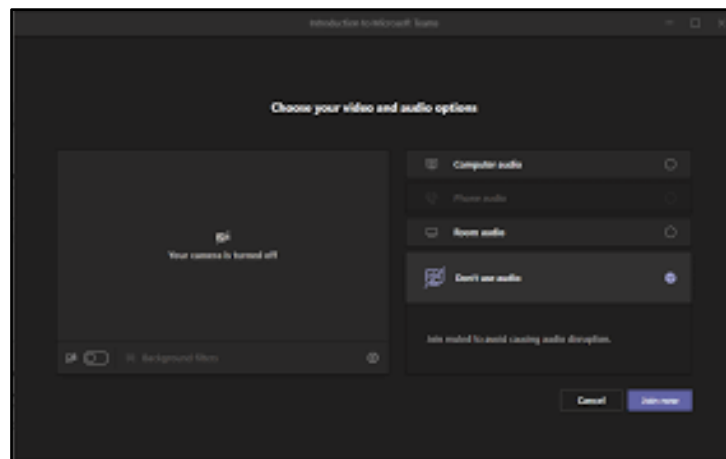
Introduction to Microsoft Teams

Choose your video and audio options

Your camera is turned off

Background filters

Computer audio

Phone audio

Room audio

Don't use audio

Join muted to avoid causing audio disruption.

Cancel

Join now